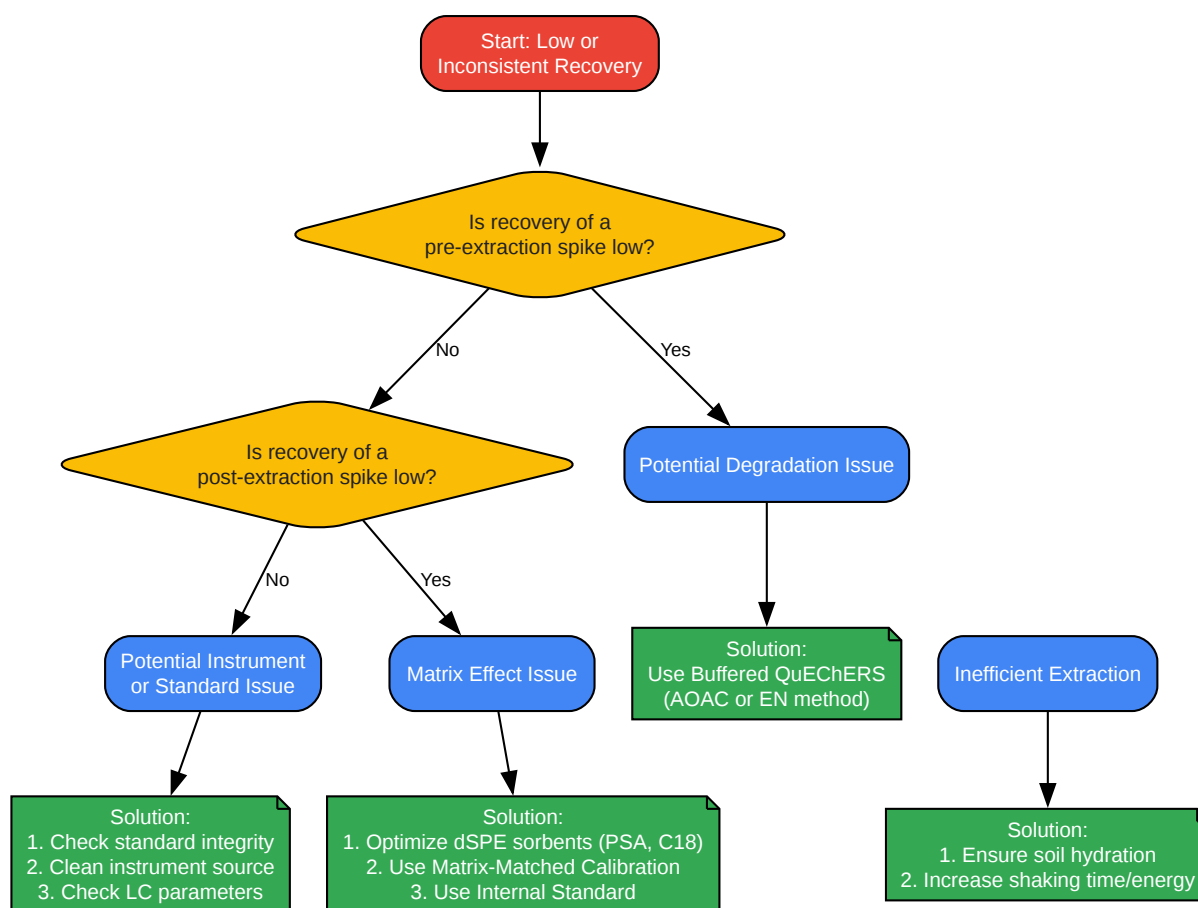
Start: Low or Inconsistent Recovery

Is recovery of a pre-extraction spike low?

No

Yes

Is recovery of a post-extraction spike low?

Potential Degradation Issue

No

Yes

Potential Instrument or Standard Issue

Matrix Effect Issue

Solution:
Use Buffered QuEChERS
(AOAC or EN method)

Inefficient Extraction

Solution:
1. Check standard integrity
2. Clean instrument source
3. Check LC parameters

Solution:
1. Optimize dSPE sorbents (PSA, C18)
2. Use Matrix-Matched Calibration
3. Use Internal Standard

Solution:
1. Ensure soil hydration
2. Increase shaking time/energy